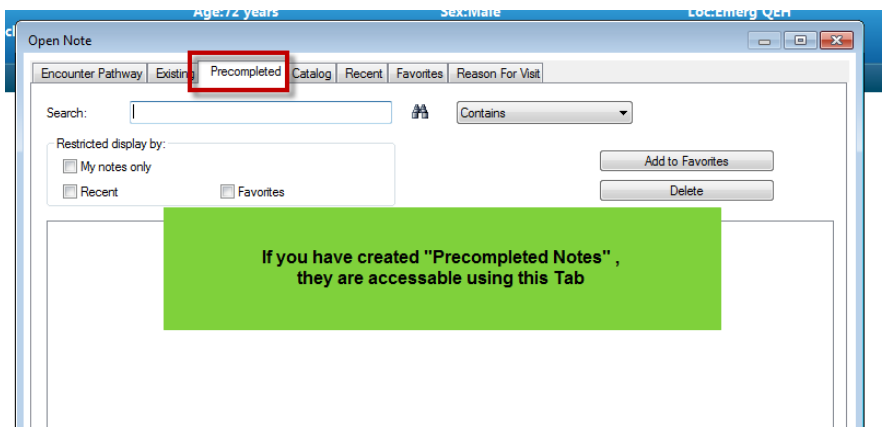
Age:72 years Sex:Male Loc:Emerg QEH

Open Note

Encounter Pathway | Existing | Precompleted | Catalog | Recent | Favorites | Reason For Visit

Search:

Contains

Restricted display by:

My notes only

Recent

Favorites

Add to Favorites

Delete

If you have created "Precompleted Notes" , they are accessable using this Tab